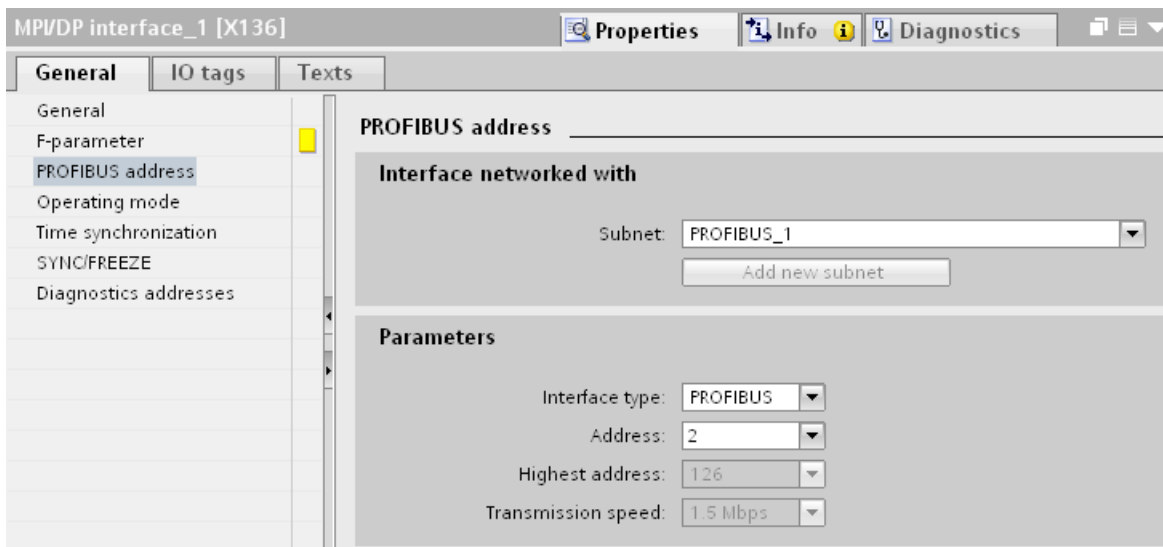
MPI/DP interface_1 [X136]

Properties

Info

Diagnostics

General

IO tags

Texts

General

F-parameter

PROFIBUS address

Operating mode

Time synchronization

SYNC/FREEZE

Diagnostics addresses

PROFIBUS address

Interface networked with

Subnet: PROFIBUS_1

Add new subnet

Parameters

Interface type: PROFIBUS

Address: 2

Highest address: 126

Transmission speed: 1.5 Mbps